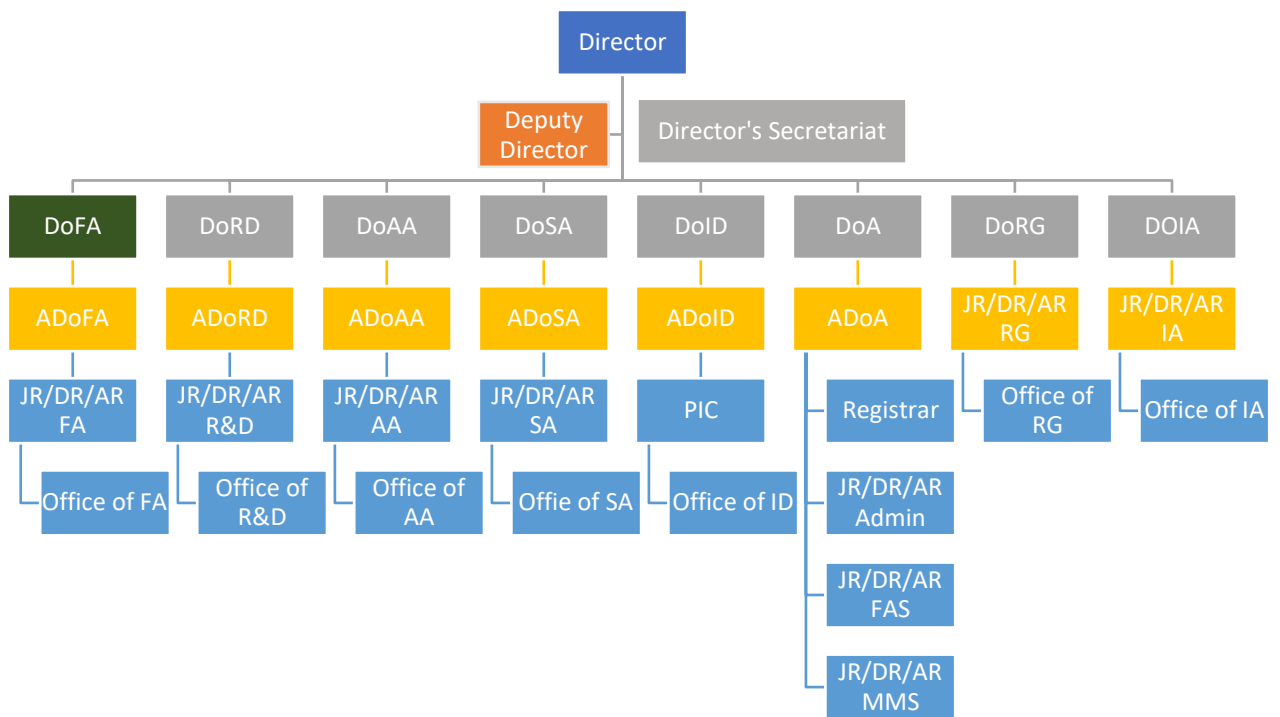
Director

Deputy Director

Director's Secretariat

DoFA
ADoFA
JR/DR/AR FA
Office of FA

DoRD
ADoRD
JR/DR/AR R&D
Office of R&D

DoAA
ADoAA
JR/DR/AR AA
Office of AA

DoSA
ADoSA
JR/DR/AR SA
Offie of SA

DoID
ADoID
PIC
Office of ID

DoA
ADoA
Registrar
JR/DR/AR Admin
JR/DR/AR FAS
JR/DR/AR MMS

DoRG
JR/DR/AR RG
Office of RG

DOIA
JR/DR/AR IA
Office of IA